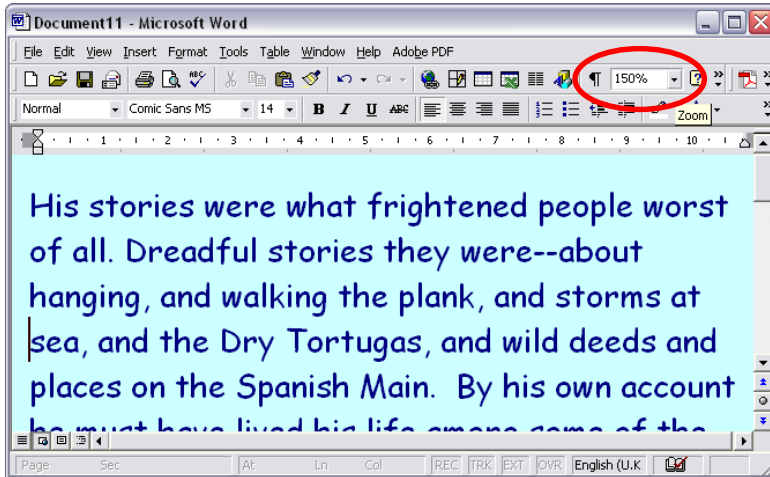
Document11 - Microsoft Word

File Edit View Insert Format Tools Table Window Help Adobe PDF

¶ 150%

Zoom

Normal Comic Sans MS 14 B I U

1 2 3 4 5 6 7 8 9 10

His stories were what frightened people worst of all. Dreadful stories they were--about hanging, and walking the plank, and storms at sea, and the Dry Tortugas, and wild deeds and places on the Spanish Main. By his own account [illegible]

Page Sec At Ln Col REC TRK EXT OVR English (U.K